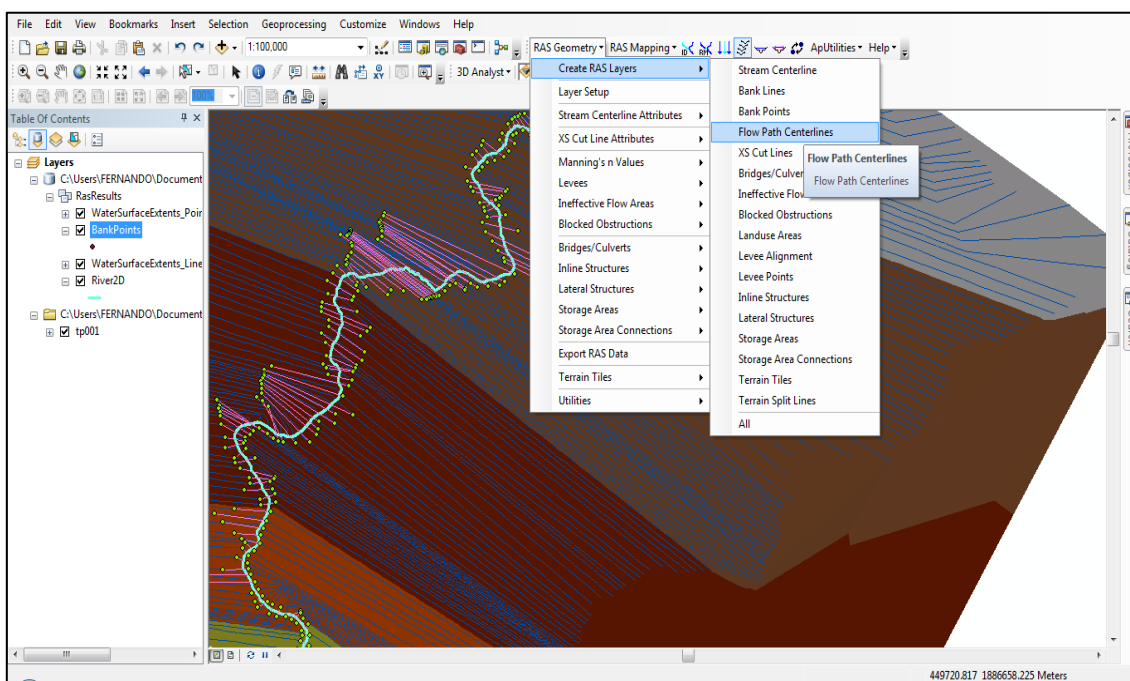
File Edit View Bookmarks Insert Selection Geoprocessing Customize Windows Help

1:100,000

RAS Geometry ▾ RAS Mapping ▾ ApUtilities ▾ Help ▾

3D Analyst ▾

Table Of Contents

Layers
C:\Users\FERNANDO\Document
RasResults
WaterSurfaceExtents_Poir
BankPoints
WaterSurfaceExtents_Line
River2D
C:\Users\FERNANDO\Document
tp001

Create RAS Layers
Layer Setup
Stream Centerline Attributes
XS Cut Line Attributes
Manning's n Values
Levees
Ineffective Flow Areas
Blocked Obstructions
Bridges/Culverts
Inline Structures
Lateral Structures
Storage Areas
Storage Area Connections
Export RAS Data
Terrain Tiles
Utilities

Stream Centerline
Bank Lines
Bank Points
Flow Path Centerlines
XS Cut Lines
Bridges/Culver
Ineffective Flow
Blocked Obstructions
Landuse Areas
Levee Alignment
Levee Points
Inline Structures
Lateral Structures
Storage Areas
Storage Area Connections
Terrain Tiles
Terrain Split Lines
All

Flow Path Centerlines
Flow Path Centerlines

449720.817 1886658.225 Meters